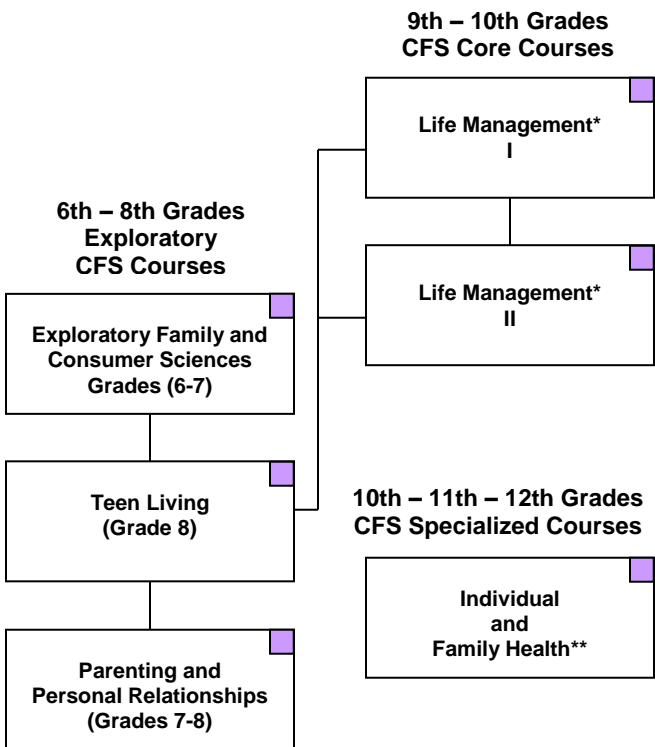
9th – 10th Grades
CFS Core Courses

Life Management*
I

Life Management*
II

6th – 8th Grades
Exploratory
CFS Courses

Exploratory Family and Consumer Sciences Grades (6-7)

Teen Living
(Grade 8)

Parenting and Personal Relationships
(Grades 7-8)

10th – 11th – 12th Grades
CFS Specialized Courses

Individual
and
Family Health**